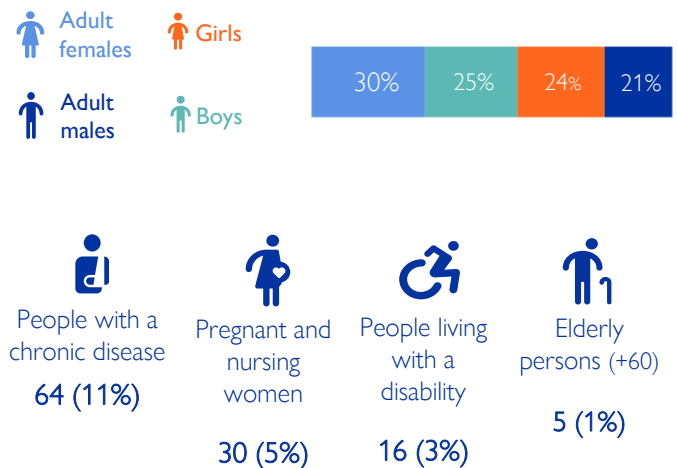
Adult females

Girls

Adult males

Boys

30% 25% 24% 21%

People with a chronic disease
64 (11%)

Pregnant and nursing women
30 (5%)

People living with a disability
16 (3%)

Elderly persons (+60)
5 (1%)